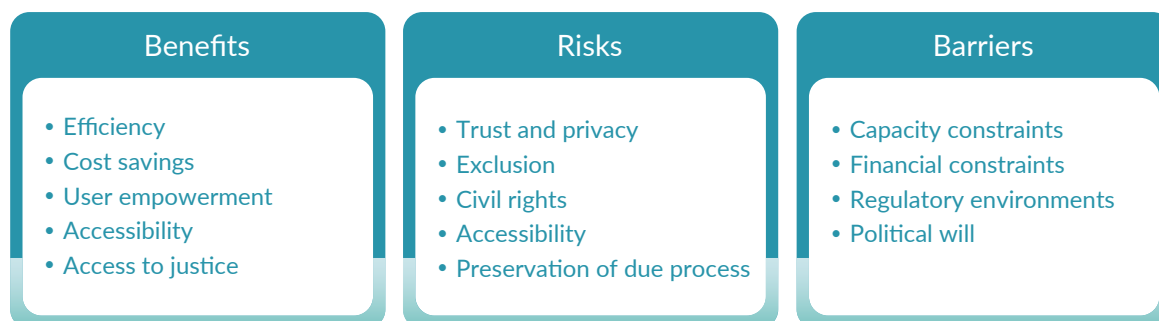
Benefits

- Efficiency
- Cost savings
- User empowerment
- Accessibility
- Access to justice

Risks

- Trust and privacy
- Exclusion
- Civil rights
- Accessibility
- Preservation of due process

Barriers

- Capacity constraints
- Financial constraints
- Regulatory environments
- Political will